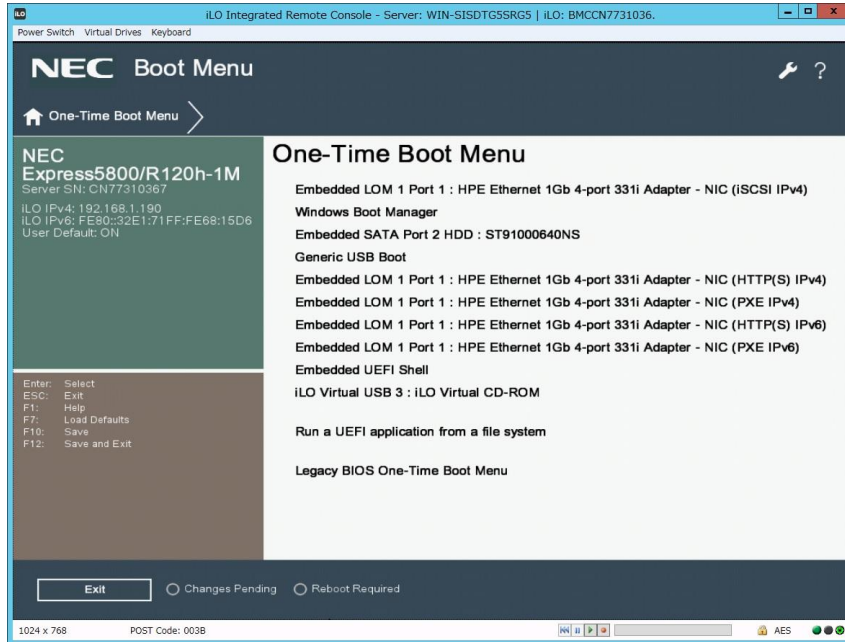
iLO Integrated Remote Console - Server: WIN-SISDTG5SRG5 | iLO: BMCCN7731036.

Power Switch Virtual Drives Keyboard

NEC Boot Menu

?

One-Time Boot Menu

NEC
Express5800/R120h-1M
Server SN: CN77310367

iLO IPv4: 192.168.1.190
iLO IPv6: FE80::32E1:71FF:FE68:15D6
User Default: ON

Enter: Select
ESC: Exit
F1: Help
F7: Load Defaults
F10: Save
F12: Save and Exit

One-Time Boot Menu

Embedded LOM 1 Port 1 : HPE Ethernet 1Gb 4-port 331i Adapter - NIC (iSCSI IPv4)

Windows Boot Manager

Embedded SATA Port 2 HDD : ST91000640NS

Generic USB Boot

Embedded LOM 1 Port 1 : HPE Ethernet 1Gb 4-port 331i Adapter - NIC (HTTP(S) IPv4)

Embedded LOM 1 Port 1 : HPE Ethernet 1Gb 4-port 331i Adapter - NIC (PXE IPv4)

Embedded LOM 1 Port 1 : HPE Ethernet 1Gb 4-port 331i Adapter - NIC (HTTP(S) IPv6)

Embedded LOM 1 Port 1 : HPE Ethernet 1Gb 4-port 331i Adapter - NIC (PXE IPv6)

Embedded UEFI Shell

iLO Virtual USB 3 : iLO Virtual CD-ROM

Run a UEFI application from a file system

Legacy BIOS One-Time Boot Menu

Exit

Changes Pending

Reboot Required

1024 x 768

POST Code: 003B

AES